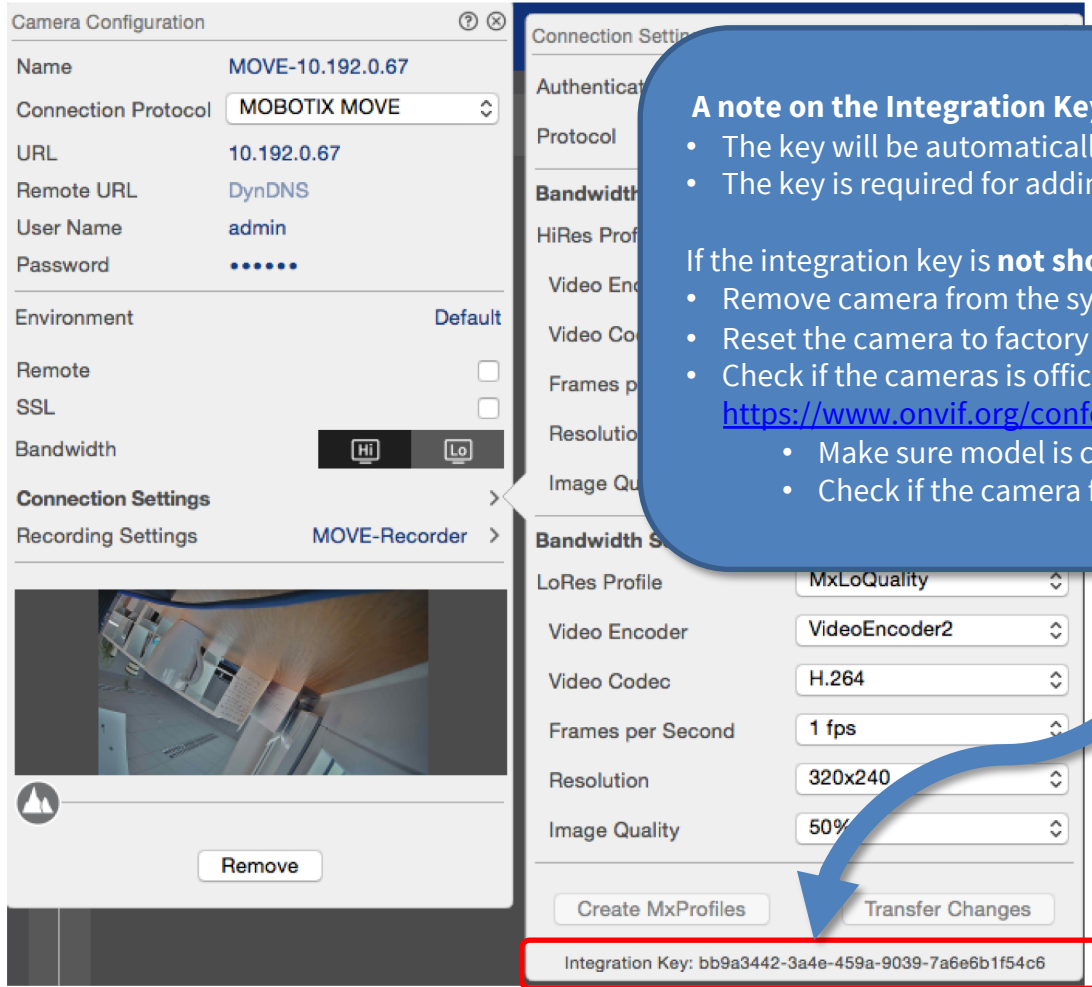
Camera Configuration

Name MOVE-10.192.0.67
Connection Protocol MOBOTIX MOVE
URL 10.192.0.67
Remote URL DynDNS
User Name admin
Password ••••••

Environment Default
Remote
SSL
Bandwidth Hi Lo
Connection Settings
Recording Settings MOVE-Recorder

Remove

Connection Setti
Authenticat
Protocol
Bandwidth
HiRes Prof
Video Enc
Video Co
Frames p
Resolutio
Image Qu
Bandwidth S
LoRes Profile MxLoQuality
Video Encoder VideoEncoder2
Video Codec H.264
Frames per Second 1 fps
Resolution 320x240
Image Quality 50%

Create MxProfiles Transfer Changes

Integration Key: bb9a3442-3a4e-459a-9039-7a6e6b1f54c6

A note on the Integration Key
• The key will be automaticall
• The key is required for addi

If the integration key is not sh
• Remove camera from the sy
• Reset the camera to factory
• Check if the cameras is offic
https://www.onvif.org/conf
• Make sure model is c
• Check if the camera